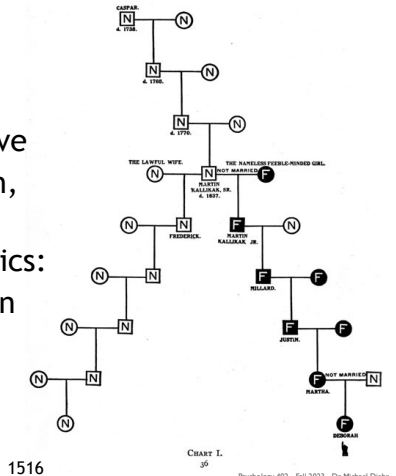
ve
n,

ics:
n

CASPAR.
d. 1738.
N
N

N
d. 1760.
N

N
d. 1770.
N

THE LAWFUL WIFE.
N
N
MARTIN KALLIKAK, SR.
d. 1837.
NOT MARRIED
THE NAMELESS FEEBLE-MINDED GIRL.
F

N
N
FREDERICK.
F
MARTIN KALLIKAK JR.
N

N
N
F
MILLARD.
F

N
N
F
JUSTIN.
F

N
N
F
MARTHA.
NOT MARRIED
N

N
F
DEBORAH

CHART I.
36

1516

Psychology 402 - Fall 2022 - Dr. Michael Diehr